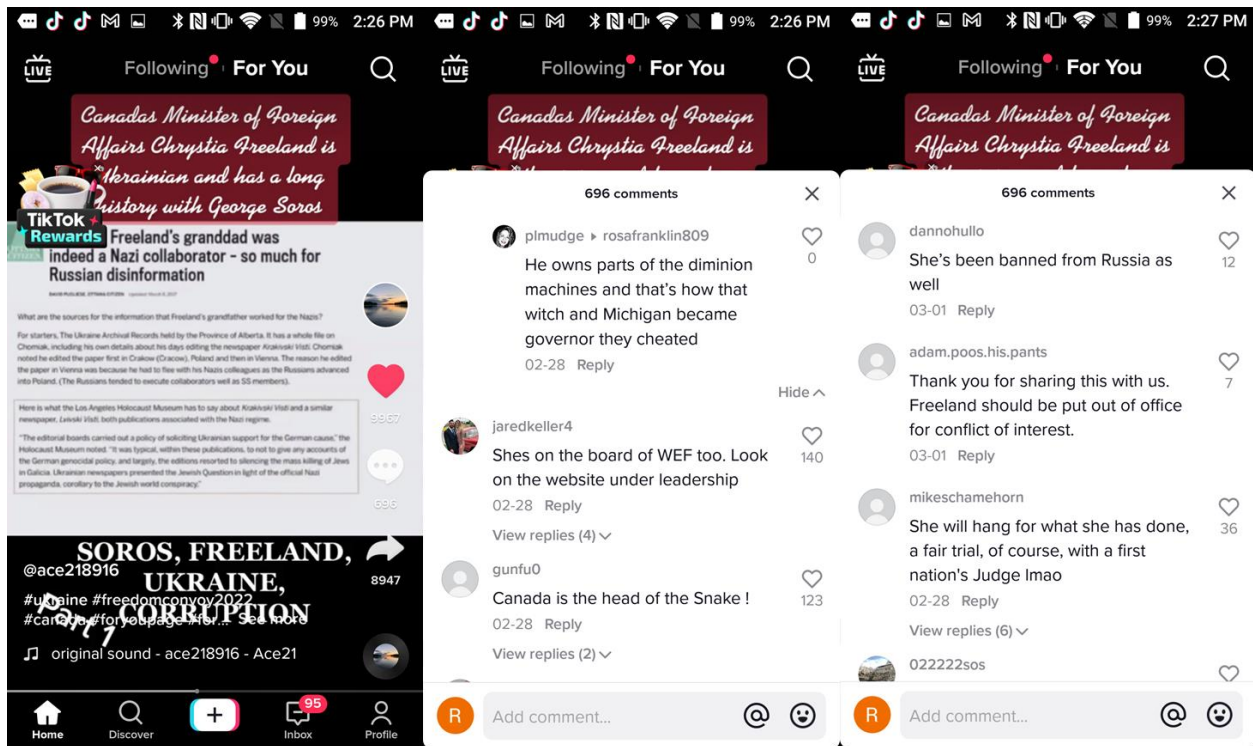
99% 2:26 PM

LIVE Following For You

Canadas Minister of Foreign Affairs Chrystia Freeland is Ukrainian and has a long history with George Soros

TikTok Rewards

Freeland's granddad was indeed a Nazi collaborator - so much for Russian disinformation

What are the sources for the information that Freeland's grandfather worked for the Nazis?

For starters, The Ukraine Archival Records held by the Province of Alberta. It has a whole file on Chomiak, including his own details about his days editing the newspaper Krakivski Visti. Chomiak noted he edited the paper first in Crakow (Cracow), Poland and then in Vienna. The reason he edited the paper in Vienna was because he had to flee with his Nazis colleagues as the Russians advanced into Poland. (The Russians tended to execute collaborators as well as SS members).

Here is what the Los Angeles Holocaust Museum has to say about Krakivski Visti and a similar newspaper, Lvivski Visti: both publications associated with the Nazi regime.

"The editorial boards carried out a policy of soliciting Ukrainian support for the German cause," the Holocaust Museum noted. "It was typical, within these publications, to not to give any accounts of the German genocidal policy, and largely, the editions resorted to silencing the mass killing of Jews in Galicia. Ukrainian newspapers presented the Jewish Question in light of the official Nazi propaganda, corollary to the Jewish world conspiracy."

9967

696

8947

SOROS, FREELAND, UKRAINE, CORRUPTION

Part 1

@ace218916

#ukraine #freedomconvoy2022 #canada #foryoupage #for... See more

original sound - ace218916 - Ace21

Home Discover Inbox 95 Profile

99% 2:26 PM

LIVE Following For You

696 comments

plmudge ▸ rosafranklin809
He owns parts of the diminion machines and that's how that witch and Michigan became governor they cheated
02-28 Reply
0

Hide

jaredkeller4
Shes on the board of WEF too. Look on the website under leadership
02-28 Reply
140
View replies (4)

gunfu0
Canada is the head of the Snake !
02-28 Reply
123
View replies (2)

Add comment...

99% 2:27 PM

LIVE Following For You

696 comments

dannohullo
She's been banned from Russia as well
03-01 Reply
12

adam.poos.his.pants
Thank you for sharing this with us. Freeland should be put out of office for conflict of interest.
03-01 Reply
7

mikeschamehorn
She will hang for what she has done, a fair trial, of course, with a first nation's Judge lmao
02-28 Reply
36
View replies (6)

022222sos

Add comment...